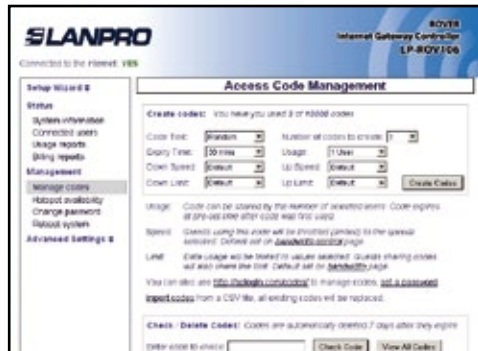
SLANPRO

ROVER
Internet Gateway Controller
LP-ROV106

Connected to the Internet: YES

Setup Wizard »

Status
System information
Connected users
Usage reports
Billing reports

Management
Manage codes
Hotspot availability
Change password
Reboot system

Advanced Settings »

Access Code Management

Create codes: You have you used 0 of 10000 codes

Code Text: Random
Number of codes to create: 1
Expiry Time: 30 mins
Usage: 1 User
Down Speed: Default
Up Speed: Default
Down Limit: Default
Up Limit: Default
Create Codes

Usage: Code can be shared by the number of selected users. Code expires at pre-set time after code was first used.

Speed: Guests using this code will be throttled (limited) to the speeds selected. Default set on bandwidth control page.

Limit: Data usage will be limited to values selected. Guests sharing codes will also share the limit. Default set on bandwidth page.

You can also use http://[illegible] to manage codes, set a password. Import codes from a CSV file, all existing codes will be replaced.

Check / Delete Codes: Codes are automatically deleted 7 days after they expire

Enter code to check:
Check Code
View All Codes